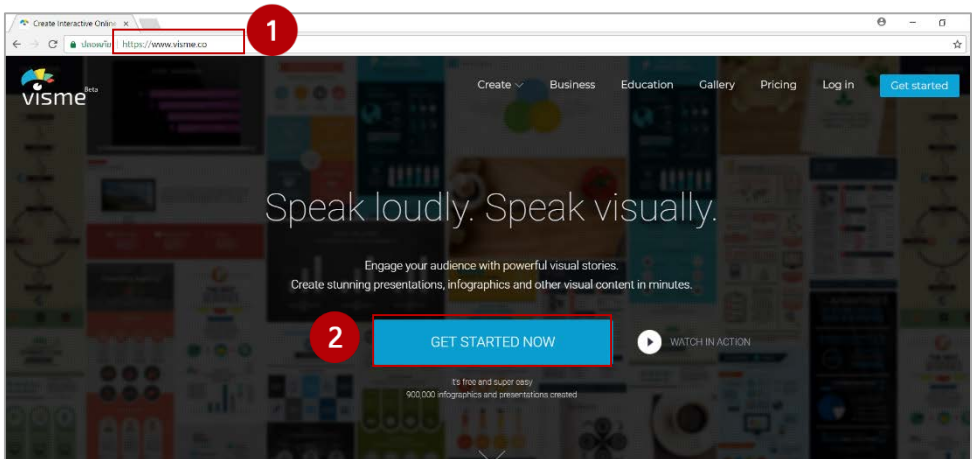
Create Interactive Online

ปลอดภัย | https://www.visme.co

1

visme Beta

Create Business Education Gallery Pricing Log in Get started

Speak loudly. Speak visually.

Engage your audience with powerful visual stories.
Create stunning presentations, infographics and other visual content in minutes.

2

GET STARTED NOW

WATCH IN ACTION

It's free and super easy
900,000 infographics and presentations created